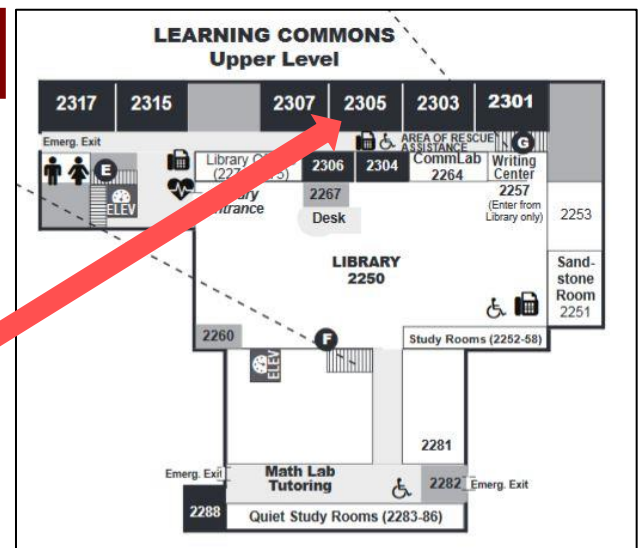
LEARNING COMMONS
Upper Level

2317
2315
2307
2305
2303
2301

Emerg. Exit
E
ELEV
Library O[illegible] (227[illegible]5)
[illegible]ary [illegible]ntrance
AREA OF RESCUE ASSISTANCE
G
2306
2304
CommLab 2264
Writing Center 2257 (Enter from Library only)
2267
Desk
2253
LIBRARY 2250
Sand-stone Room 2251
2260
F
ELEV
Study Rooms (2252-58)
2281
Emerg. Exit
Math Lab Tutoring
2282
Emerg. Exit
2288
Quiet Study Rooms (2283-86)